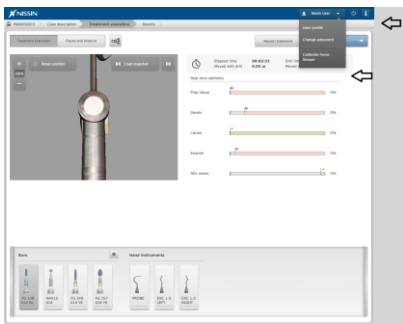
NISSIN

Preparations | Case description | Treatment execution | Results

Nissin User

User profile

Change password

Calibrate haptic device

Treatment Execution | Sound and Analysis

Reset position

Load inspection

Elapsed time 00:03:32

Moved with drill 0.00 m

Real time statistics

Pulp tissue 0%

Dentin 0%

Caries 0%

Enamel 0%

NTV name 0%

Burs

Hand instruments

PROBE